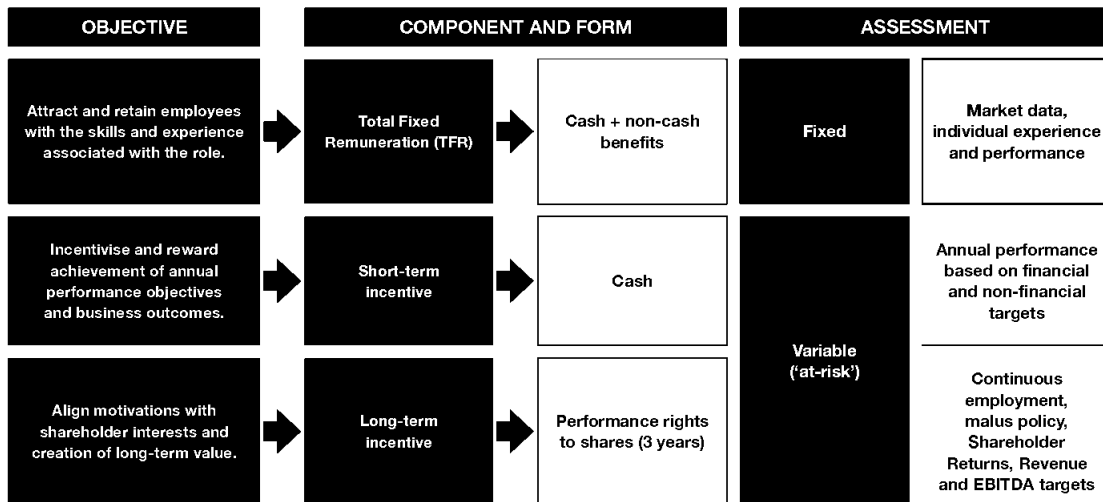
| OBJECTIVE | COMPONENT AND FORM | | ASSESSMENT | |
|---|---|---|---|---|
| Attract and retain employees with the skills and experience associated with the role. | Total Fixed Remuneration (TFR) | Cash + non-cash benefits | Fixed | Market data, individual experience and performance |
| Incentivise and reward achievement of annual performance objectives and business outcomes. | Short-term incentive | Cash | Variable ('at-risk') | Annual performance based on financial and non-financial targets |
| Align motivations with shareholder interests and creation of long-term value. | Long-term incentive | Performance rights to shares (3 years) | | Continuous employment, malus policy, Shareholder Returns, Revenue and EBITDA targets |